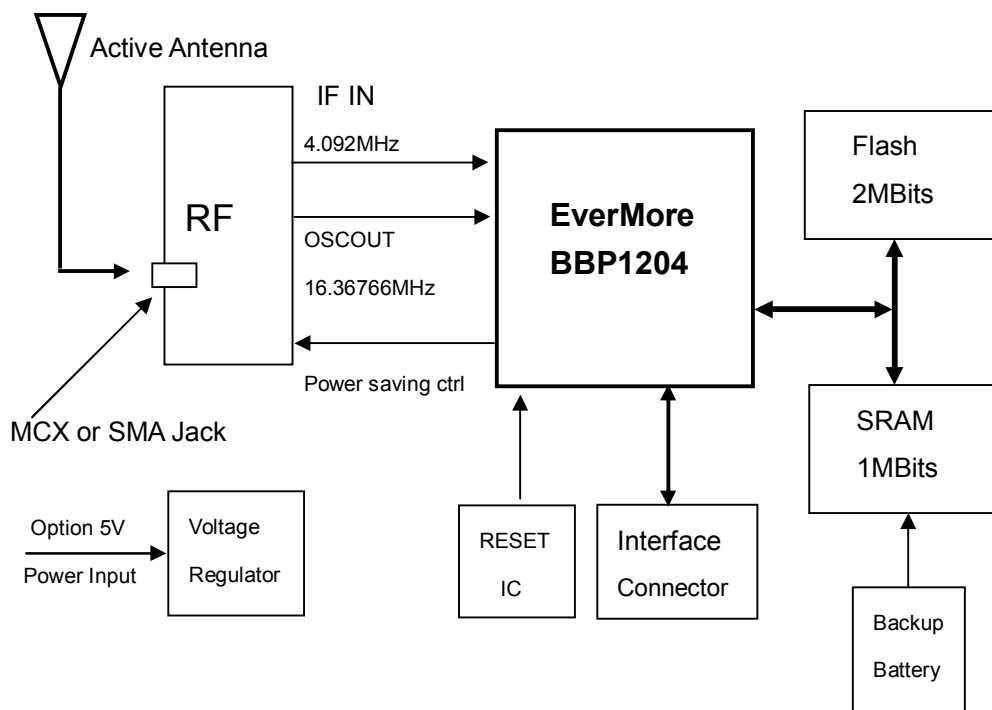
Active Antenna

IF IN

4.092MHz

RF

OSCOUT

16.36766MHz

Power saving ctrl

MCX or SMA Jack

EverMore
BBP1204

Flash
2MBits

SRAM
1MBits

Option 5V
Power Input

Voltage
Regulator

RESET
IC

Interface
Connector

Backup
Battery